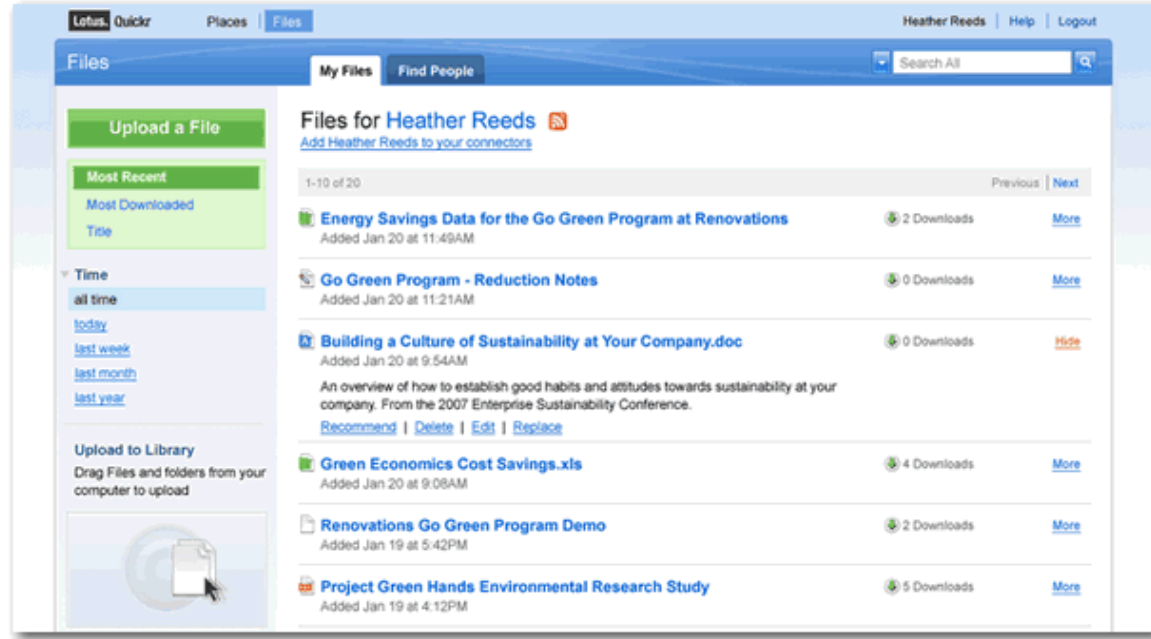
Lotus. Quickr Places | Files

Heather Reeds | Help | Logout

Files

My Files Find People

Search All

Upload a File

Most Recent
Most Downloaded
Title

Time
all time
today
last week
last month
last year

Upload to Library
Drag Files and folders from your computer to upload

Files for Heather Reeds
Add Heather Reeds to your connectors

1-10 of 20

Previous | Next

Energy Savings Data for the Go Green Program at Renovations
Added Jan 20 at 11:49AM
2 Downloads
More

Go Green Program - Reduction Notes
Added Jan 20 at 11:21AM
0 Downloads
More

Building a Culture of Sustainability at Your Company.doc
Added Jan 20 at 9:54AM
0 Downloads
Hide
An overview of how to establish good habits and attitudes towards sustainability at your company. From the 2007 Enterprise Sustainability Conference.
Recommend | Delete | Edit | Replace

Green Economics Cost Savings.xls
Added Jan 20 at 9:08AM
4 Downloads
More

Renovations Go Green Program Demo
Added Jan 19 at 5:42PM
2 Downloads
More

Project Green Hands Environmental Research Study
Added Jan 19 at 4:12PM
5 Downloads
More